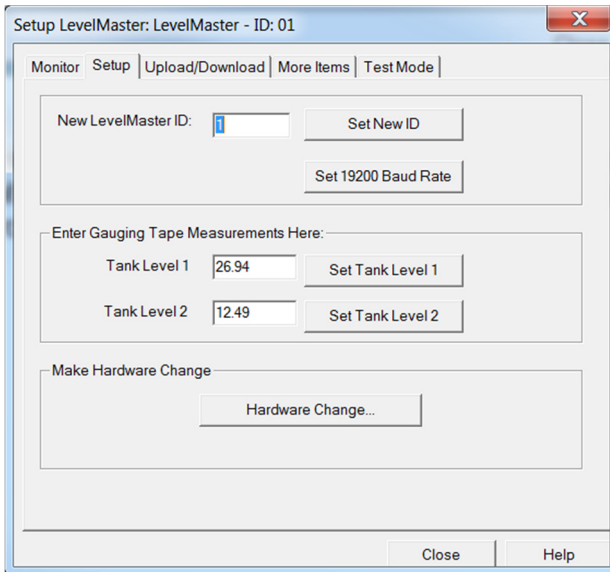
Setup LevelMaster: LevelMaster - ID: 01

Monitor | Setup | Upload/Download | More Items | Test Mode

New LevelMaster ID: 1 | Set New ID

Set 19200 Baud Rate

Enter Gauging Tape Measurements Here:

Tank Level 1 26.94 | Set Tank Level 1

Tank Level 2 12.49 | Set Tank Level 2

Make Hardware Change

Hardware Change...

Close | Help